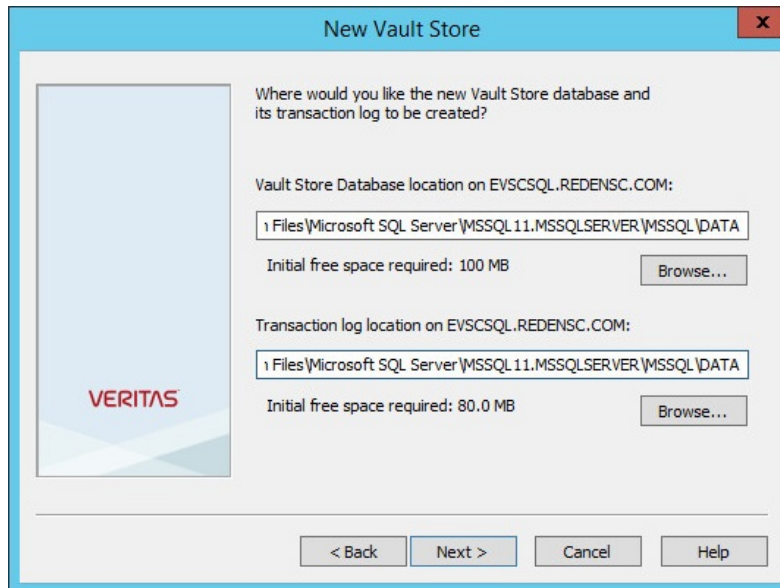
New Vault Store

x

VERITAS

Where would you like the new Vault Store database and its transaction log to be created?

Vault Store Database location on EVSCSQL.REDENSC.COM:

ı Files\Microsoft SQL Server\MSSQL11.MSSQLSERVER\MSSQL\DATA

Initial free space required: 100 MB

Browse...

Transaction log location on EVSCSQL.REDENSC.COM:

ı Files\Microsoft SQL Server\MSSQL11.MSSQLSERVER\MSSQL\DATA

Initial free space required: 80.0 MB

Browse...

< Back

Next >

Cancel

Help